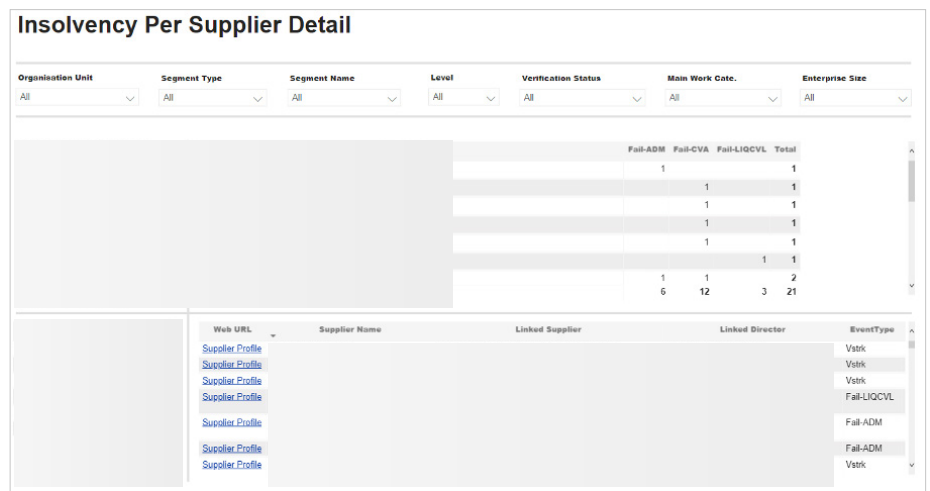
Insolvency Per Supplier Detail

| Organisation Unit | Segment Type | Segment Name | Level | Verification Status | Main Work Cate. | Enterprise Size |
|---|---|---|---|---|---|---|
| All | All | All | All | All | All | All |

| Fail-ADM | Fail-CVA | Fail-LIQCVL | Total |
|---|---|---|---|
| 1 | | | 1 |
| | 1 | | 1 |
| | 1 | | 1 |
| | 1 | | 1 |
| | 1 | | 1 |
| | | 1 | 1 |
| 1 | 1 | | 2 |
| 6 | 12 | 3 | 21 |

| Web URL | Supplier Name | Linked Supplier | Linked Director | EventType |
|---|---|---|---|---|
| Supplier Profile | | | | Vstrk |
| Supplier Profile | | | | Vstrk |
| Supplier Profile | | | | Vstrk |
| Supplier Profile | | | | Fail-LIQCVL |
| Supplier Profile | | | | Fail-ADM |
| Supplier Profile | | | | Fail-ADM |
| Supplier Profile | | | | Vstrk |